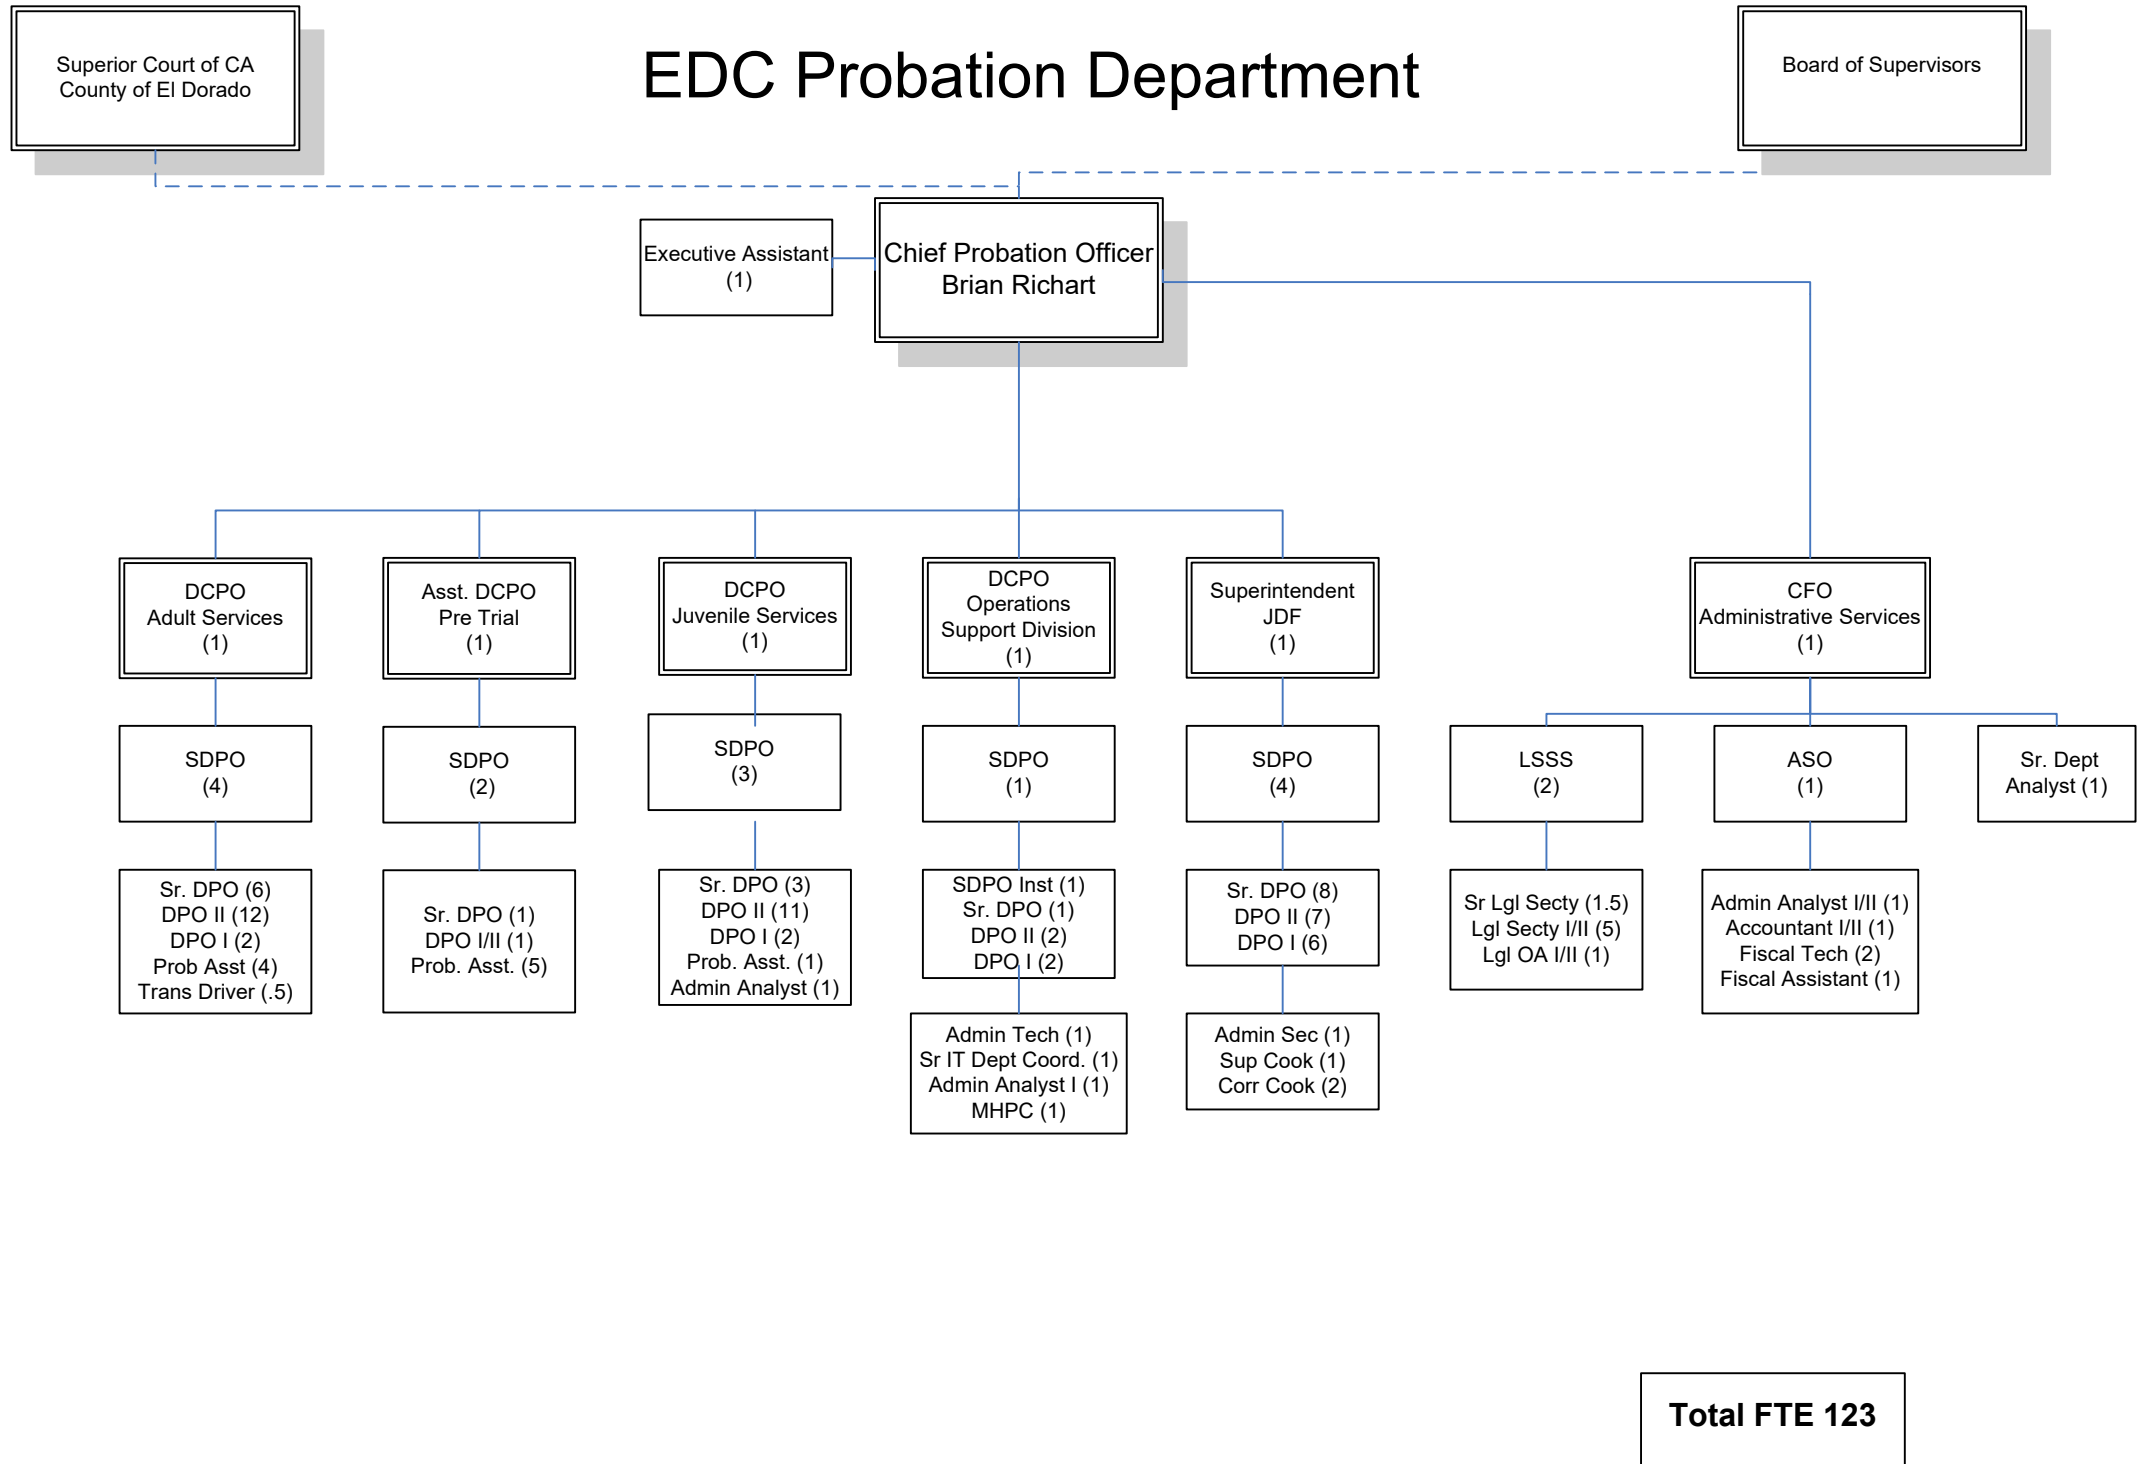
Superior Court of CA
County of El Dorado

EDC Probation Department

Board of Supervisors

Executive Assistant
(1)

Chief Probation Officer
Brian Richart

DCPO
Adult Services
(1)

SDPO
(4)

Sr. DPO (6)
DPO II (12)
DPO I (2)
Prob Asst (4)
Trans Driver (.5)

Asst. DCPO
Pre Trial
(1)

SDPO
(2)

Sr. DPO (1)
DPO I/II (1)
Prob. Asst. (5)

DCPO
Juvenile Services
(1)

SDPO
(3)

Sr. DPO (3)
DPO II (11)
DPO I (2)
Prob. Asst. (1)
Admin Analyst (1)

DCPO
Operations
Support Division
(1)

SDPO
(1)

SDPO Inst (1)
Sr. DPO (1)
DPO II (2)
DPO I (2)

Admin Tech (1)
Sr IT Dept Coord. (1)
Admin Analyst I (1)
MHPC (1)

Superintendent
JDF
(1)

SDPO
(4)

Sr. DPO (8)
DPO II (7)
DPO I (6)

Admin Sec (1)
Sup Cook (1)
Corr Cook (2)

CFO
Administrative Services
(1)

LSSS
(2)

Sr Lgl Secty (1.5)
Lgl Secty I/II (5)
Lgl OA I/II (1)

ASO
(1)

Admin Analyst I/II (1)
Accountant I/II (1)
Fiscal Tech (2)
Fiscal Assistant (1)

Sr. Dept
Analyst (1)

Total FTE 123